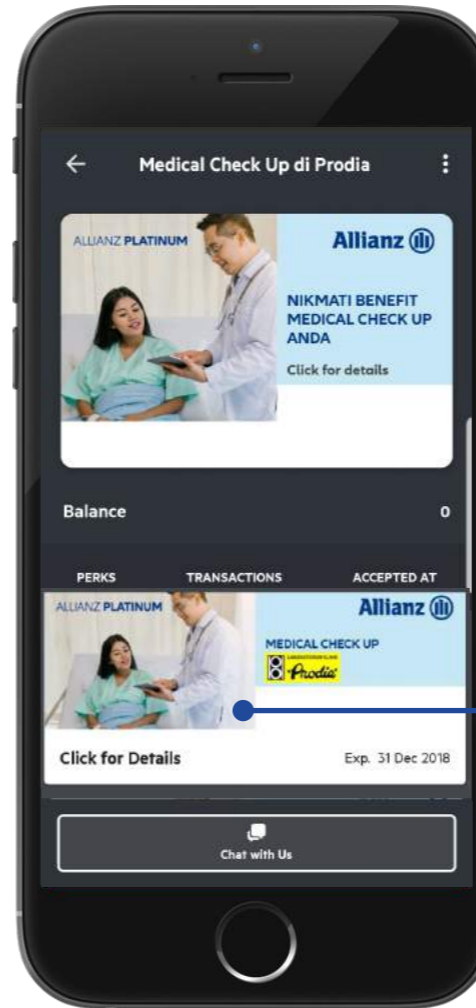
Medical Check Up di Prodia

ALLIANZ PLATINUM

Allianz

NIKMATI BENEFIT MEDICAL CHECK UP ANDA

Click for details

Balance

0

PERKS

TRANSACTIONS

ACCEPTED AT

ALLIANZ PLATINUM

Allianz

MEDICAL CHECK UP

Prodia

Click for Details

Exp. 31 Dec 2018

Chat with Us